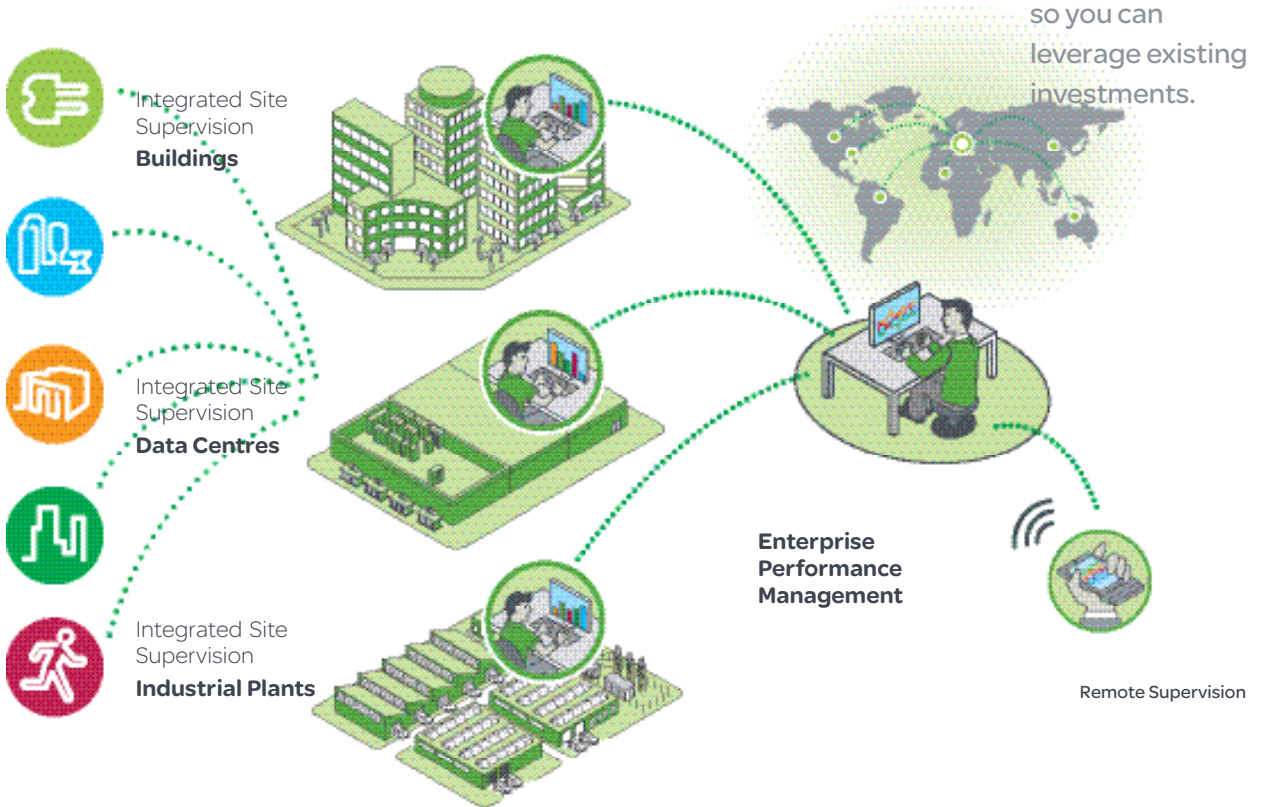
so you can leverage existing investments.

Integrated Site Supervision
**Buildings**

Integrated Site Supervision
**Data Centres**

Integrated Site Supervision
**Industrial Plants**

**Enterprise Performance Management**

Remote Supervision